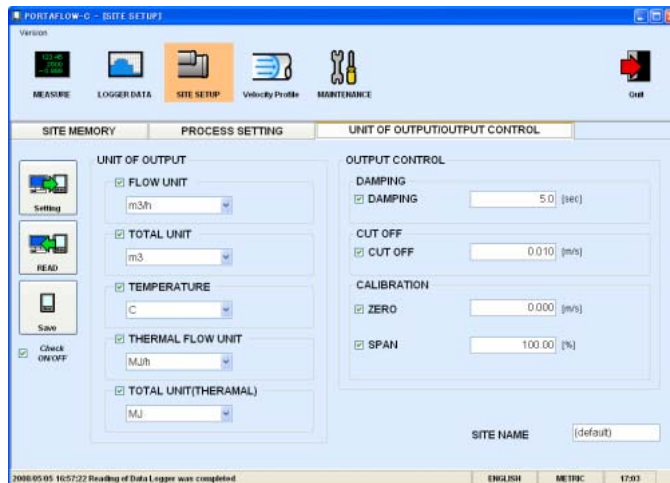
PORTAFLOW-C - [SITE SETUP]
Version

MEASURE LOGGER DATA SITE SETUP Velocity Profile MAINTENANCE Quit

SITE MEMORY PROCESS SETTING UNIT OF OUTPUT\OUTPUT CONTROL

Setting
READ
Save
☑ Check ON/OFF

UNIT OF OUTPUT
☑ FLOW UNIT
m3/h
☑ TOTAL UNIT
m3
☑ TEMPERATURE
C
☑ THERMAL FLOW UNIT
MJ/h
☑ TOTAL UNIT(THERAMAL)
MJ

OUTPUT CONTROL
DAMPING
☑ DAMPING 5.0 [sec]
CUT OFF
☑ CUT OFF 0.010 [m/s]
CALIBRATION
☑ ZERO 0.000 [m/s]
☑ SPAN 100.00 [%]

SITE NAME (default)

2008/05/05 16:57:22 Reading of Data Logger was completed ENGLISH METRIC 17:03